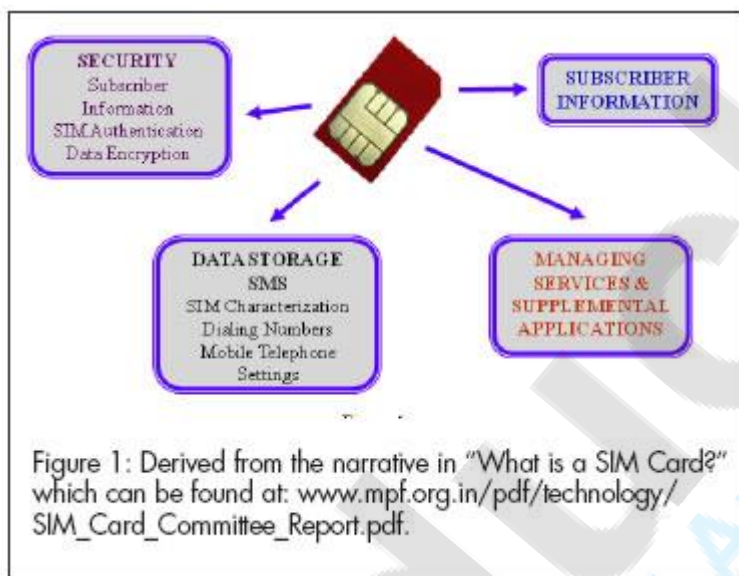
SECURITY
Subscriber
Information
SIMAuthentication
Data Encryption

SUBSCRIBER
INFORMATION

DATASTORAGE
SMS
SIM Characterization
Dialing Numbers
Mobile Telephone
Settings

MANAGING
SERVICES &
SUPPLEMENTAL
APPLICATIONS

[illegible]

Figure 1: Derived from the narrative in "What is a SIM Card?" which can be found at: www.mpf.org.in/pdf/technology/SIM_Card_Committee_Report.pdf.